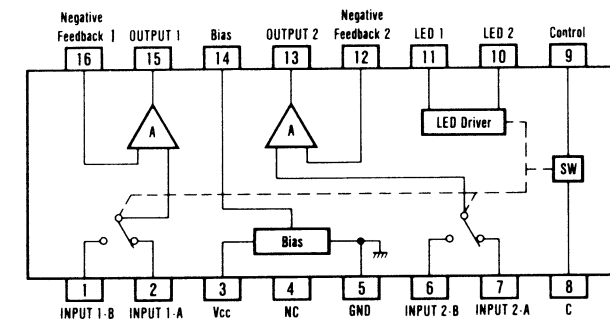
Negative Feedback 1
16

OUTPUT 1
15

Bias
14

OUTPUT 2
13

Negative Feedback 2
12

LED 1
11

LED 2
10

Control
9

A

A

LED Driver

SW

Bias

1
INPUT 1-B

2
INPUT 1-A

3
Vcc

4
NC

5
GND

6
INPUT 2-B

7
INPUT 2-A

8
C